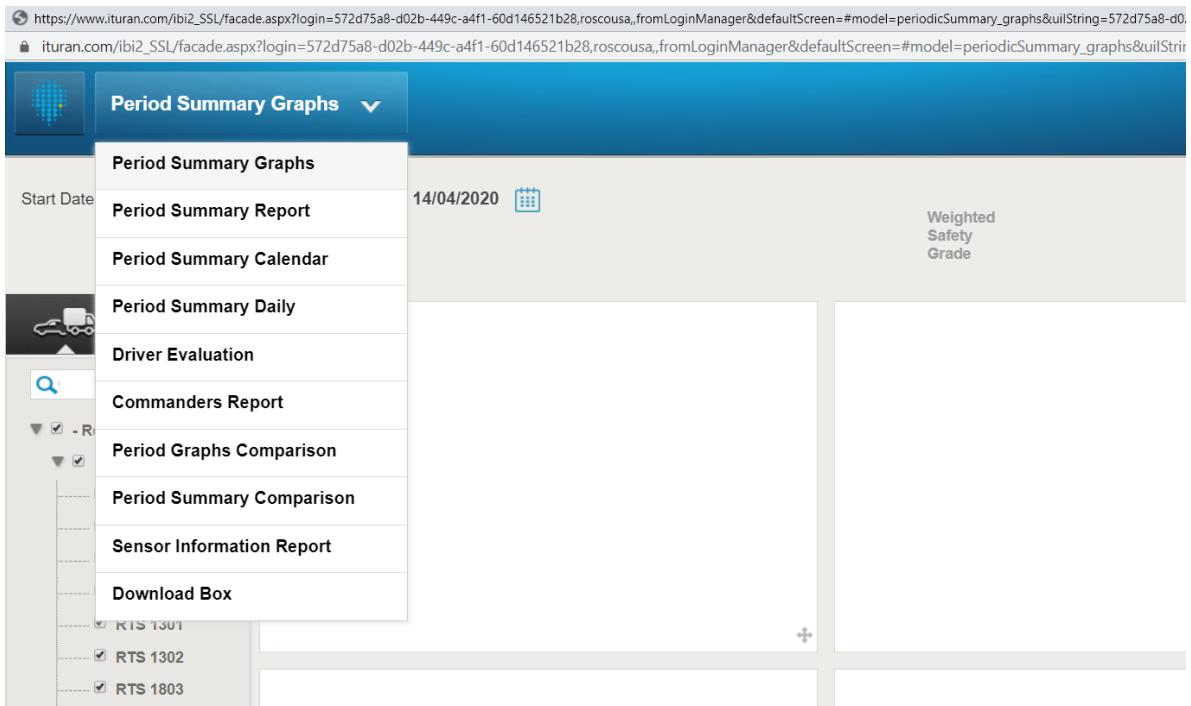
https://www.ituran.com/ibi2_SSL/facade.aspx?login=572d75a8-d02b-449c-a4f1-60d146521b28,roscousa,,fromLoginManager&defaultScreen=#model=periodicSummary_graphs&uilString=572d75a8-d0

ituran.com/ibi2_SSL/facade.aspx?login=572d75a8-d02b-449c-a4f1-60d146521b28,roscousa,,fromLoginManager&defaultScreen=#model=periodicSummary_graphs&uilStrin

Period Summary Graphs

Period Summary Graphs
Period Summary Report
Period Summary Calendar
Period Summary Daily
Driver Evaluation
Commanders Report
Period Graphs Comparison
Period Summary Comparison
Sensor Information Report
Download Box

Start Date

14/04/2020

Weighted Safety Grade

- R

RTS 1301
RTS 1302
RTS 1803